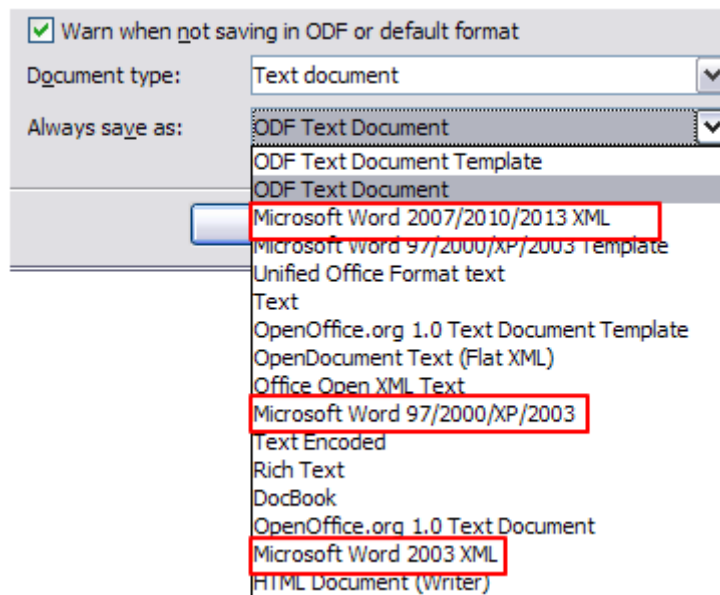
Warn when not saving in ODF or default format

Document type: Text document

Always save as: ODF Text Document

ODF Text Document Template
ODF Text Document
Microsoft Word 2007/2010/2013 XML
Microsoft Word 97/2000/XP/2003 Template
Unified Office Format text
Text
OpenOffice.org 1.0 Text Document Template
OpenDocument Text (Flat XML)
Office Open XML Text
Microsoft Word 97/2000/XP/2003
Text Encoded
Rich Text
DocBook
OpenOffice.org 1.0 Text Document
Microsoft Word 2003 XML
HTML Document (Writer)